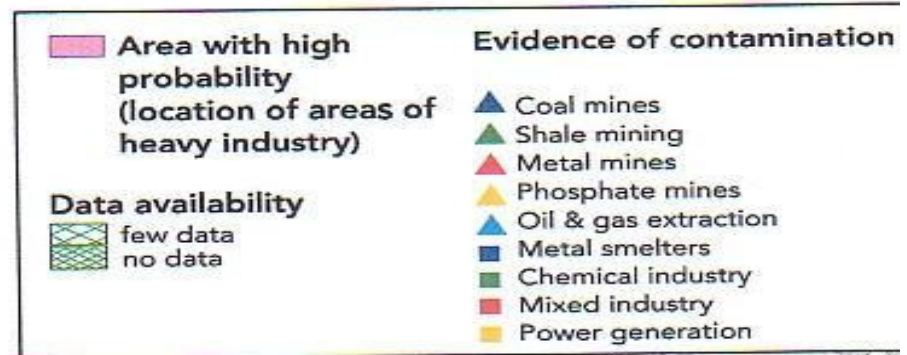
Area with high probability (location of areas of heavy industry)

Data availability
few data
no data

Evidence of contamination

Coal mines
Shale mining
Metal mines
Phosphate mines
Oil & gas extraction
Metal smelters
Chemical industry
Mixed industry
Power generation